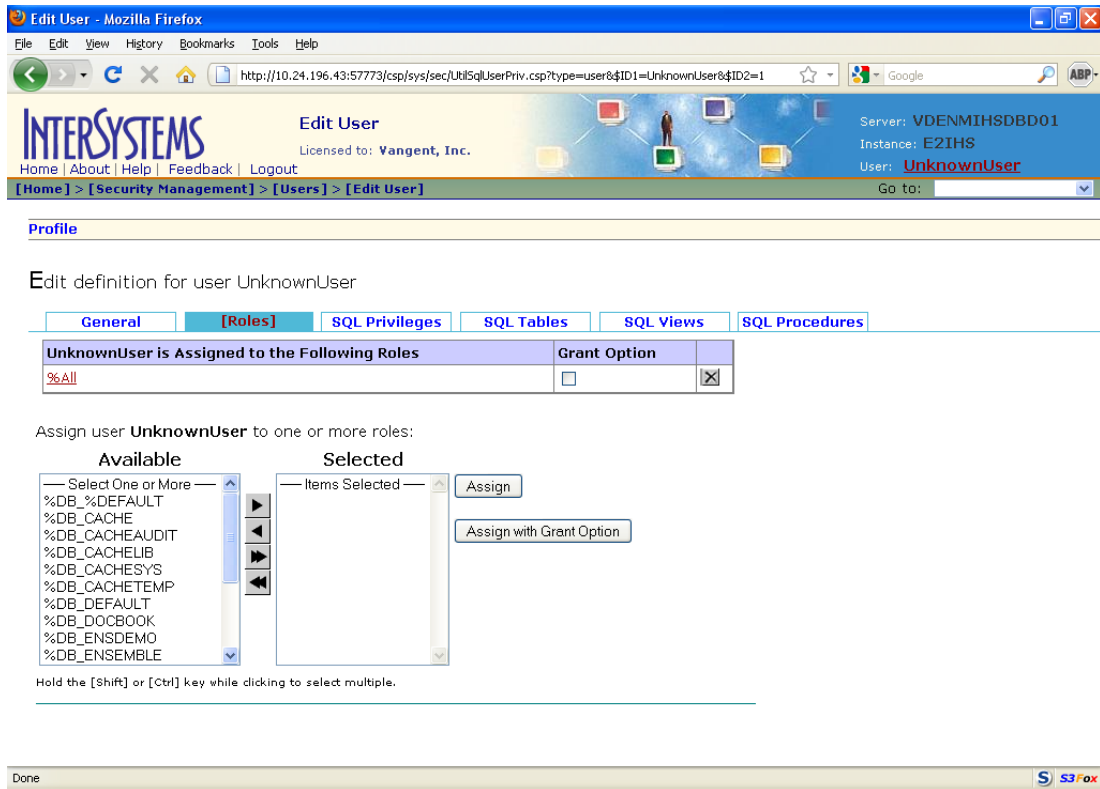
Edit User - Mozilla Firefox

File Edit View History Bookmarks Tools Help

http://10.24.196.43:57773/csp/sys/sec/UtilSqlUserPriv.csp?type=user&$ID1=UnknownUser&$ID2=1

Google

ABP

INTERSYSTEMS

Home | About | Help | Feedback | Logout

Edit User

Licensed to: Vangent, Inc.

Server: VDENMIHSDBD01
Instance: E2IHS
User: UnknownUser

[Home] > [Security Management] > [Users] > [Edit User]

Go to:

Profile

Edit definition for user UnknownUser

General [Roles] SQL Privileges SQL Tables SQL Views SQL Procedures

| UnknownUser is Assigned to the Following Roles | Grant Option | |
|---|---|---|
| %All | | |

Assign user UnknownUser to one or more roles:

Available

— Select One or More —
%DB_%DEFAULT
%DB_CACHE
%DB_CACHEAUDIT
%DB_CACHELIB
%DB_CACHESYS
%DB_CACHETEMP
%DB_DEFAULT
%DB_DOCBOOK
%DB_ENSDEMO
%DB_ENSEMBLE

Selected

— Items Selected —

Assign

Assign with Grant Option

Hold the [Shift] or [Ctrl] key while clicking to select multiple.

Done

S3Fox